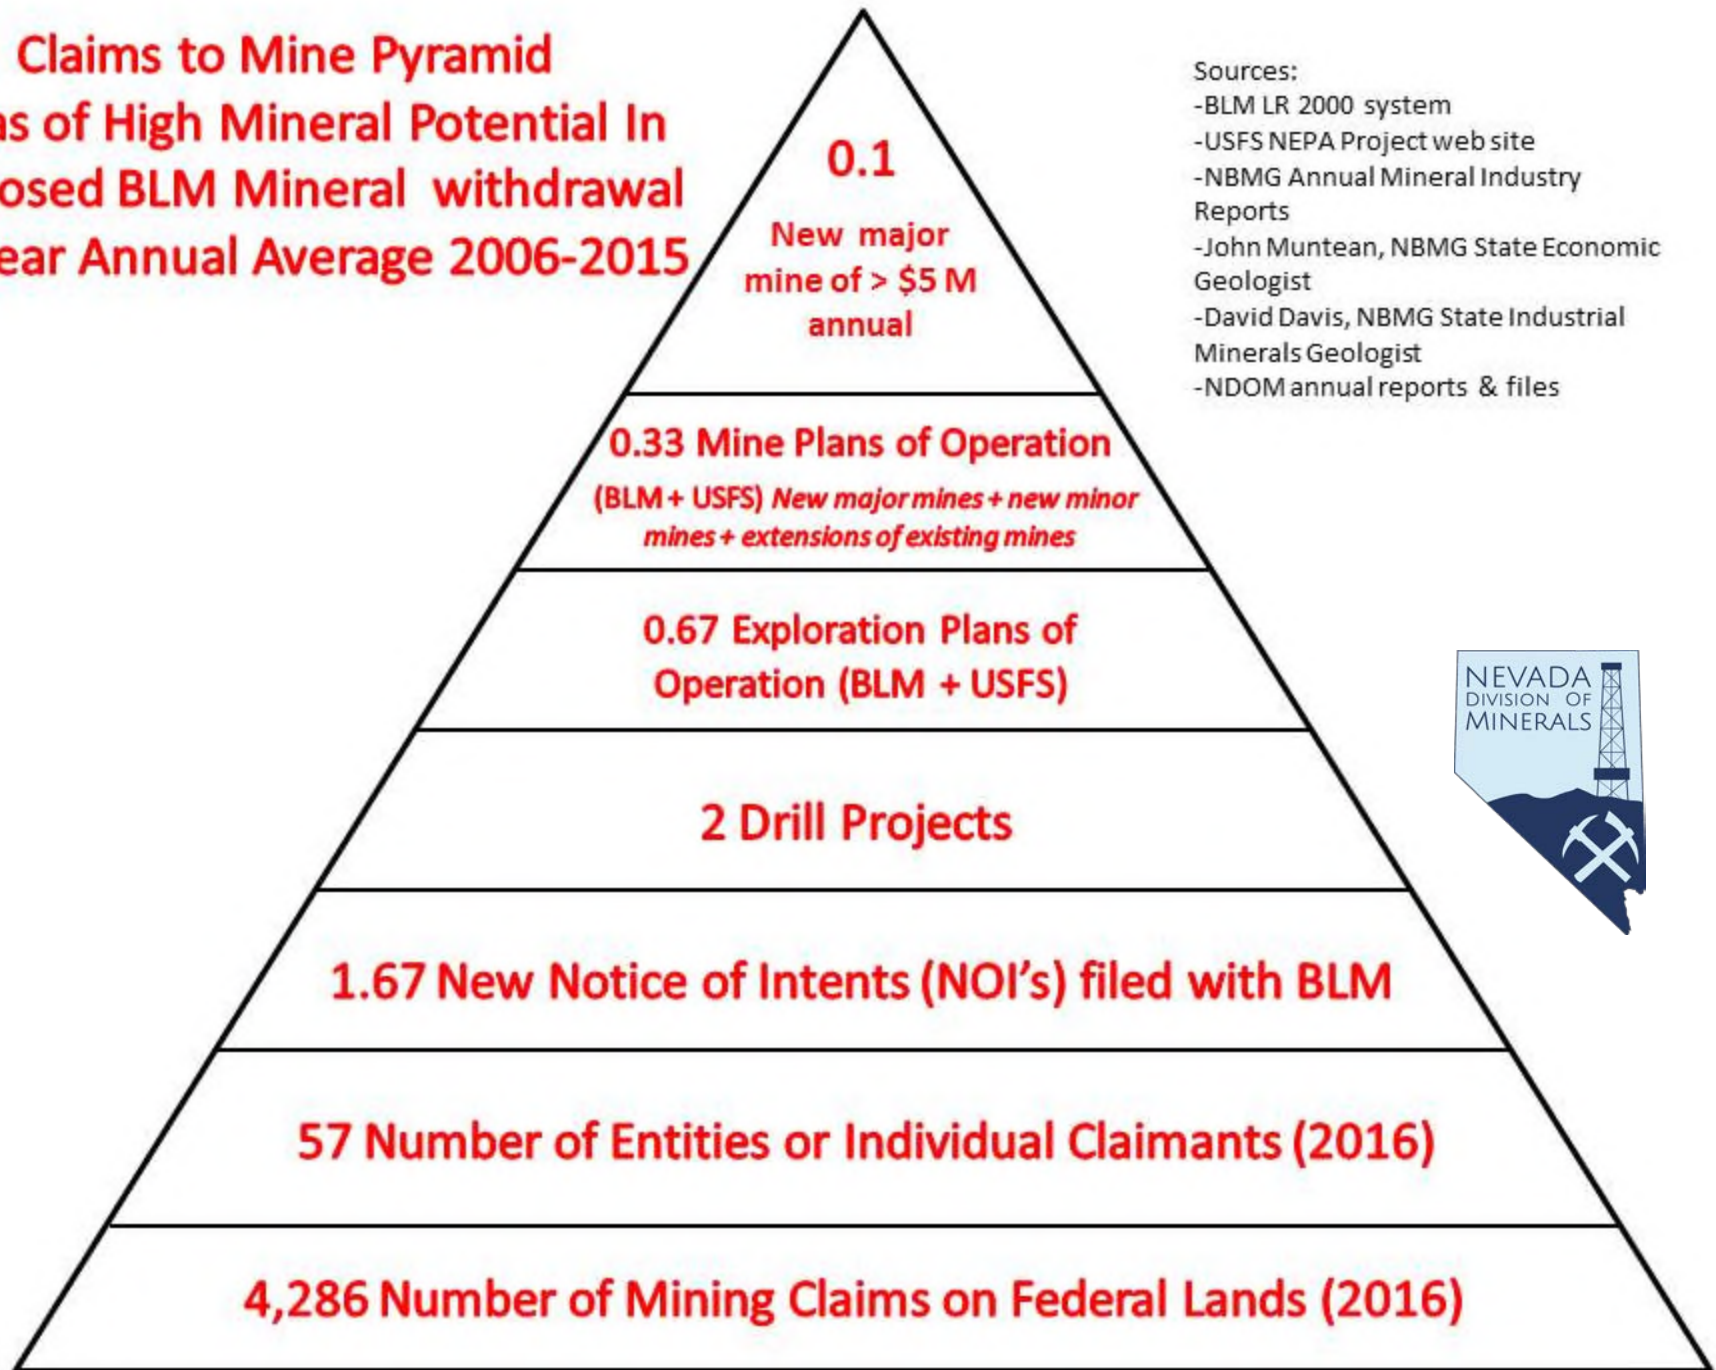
Claims to Mine Pyramid
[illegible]s of High Mineral Potential In
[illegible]osed BLM Mineral withdrawal
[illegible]ear Annual Average 2006-2015

Sources:
-BLM LR 2000 system
-USFS NEPA Project web site
-NBMG Annual Mineral Industry Reports
-John Muntean, NBMG State Economic Geologist
-David Davis, NBMG State Industrial Minerals Geologist
-NDOM annual reports & files

0.1
New major mine of > $5 M annual

0.33 Mine Plans of Operation
(BLM + USFS) New major mines + new minor mines + extensions of existing mines

0.67 Exploration Plans of Operation (BLM + USFS)

2 Drill Projects

1.67 New Notice of Intents (NOI's) filed with BLM

57 Number of Entities or Individual Claimants (2016)

4,286 Number of Mining Claims on Federal Lands (2016)

NEVADA
DIVISION OF
MINERALS